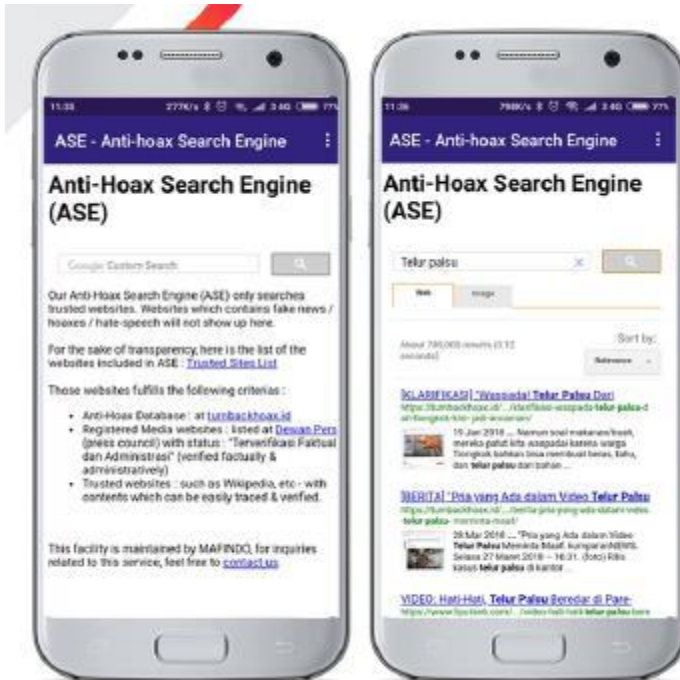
11:35 277K/s 3.4G 77%

ASE - Anti-hoax Search Engine

Anti-Hoax Search Engine (ASE)

Google Custom Search

Our Anti-Hoax Search Engine (ASE) only searches trusted websites. Websites which contains fake news / hoaxes / hate-speech will not show up here.

For the sake of transparency, here is the list of the websites included in ASE : Trusted Sites List

These websites fulfills the following criterias :

- Anti-Hoax Database : at turnbackhoax.id
- Registered Media websites : listed at Dewan Pers (press council) with status : "Terverifikasi Faktual dan Administrasi" (verified factually & administratively)
- Trusted websites : such as Wikipedia, etc - with contents which can be easily traced & verified.

This facility is maintained by MAFINDO, for inquiries related to this service, feel free to contact us.

11:36 798K/s 3.4G 77%

ASE - Anti-hoax Search Engine

Anti-Hoax Search Engine (ASE)

Telur palsu

Web Image

About 790,000 results (0.12 seconds)

Sort by: Relevance

[KLARIFIKASI] "Waspada! Telur Palsu Dari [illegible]
https://turnbackhoax.id/.../klarifikasi-waspada-telur-palsu-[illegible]

19 Jan 2018 ... Namun soal makanan/hasil, mereka patut kita waspadai karena warga Tiongkok bahkan bisa membuat beras, tahu, dan telur palsu dari bahan ...

[BERITA] "Pria yang Ada dalam Video Telur Palsu
https://turnbackhoax.id/.../berita-pria-yang-ada-dalam-video-telur-palsu-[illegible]

28 Mar 2018 ... "Pria yang Ada dalam Video Telur Palsu Meminta Maaf. kumparanNEWS. Selasa 27 Maret 2018 — 16:31. (foto) Riks kasus telur palsu di kantor ...

VIDEO: Hati-Hati, Telur Palsu Beredar di Pare-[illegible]
https://www.liputan6.com/.../video-hati-hati-telur-palsu-bere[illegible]